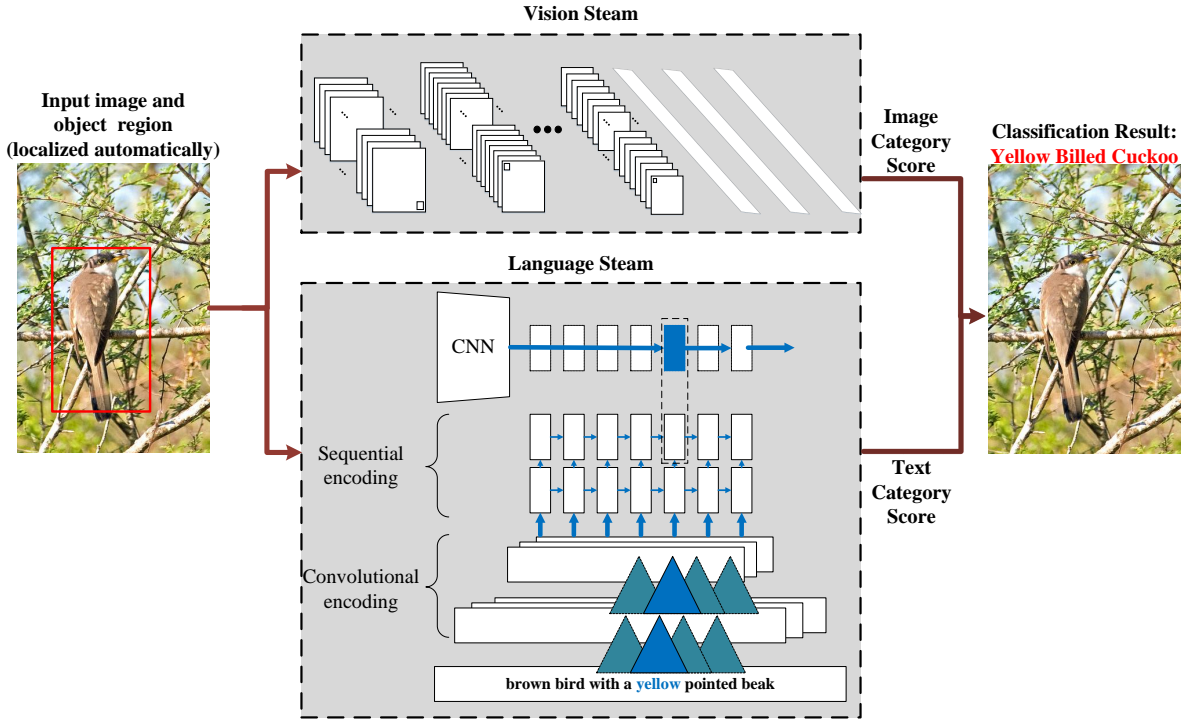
Vision Steam

Input image and object region (localized automatically)

Image Category Score

Classification Result: Yellow Billed Cuckoo

Language Steam

CNN

Sequential encoding

Convolutional encoding

Text Category Score

brown bird with a yellow pointed beak